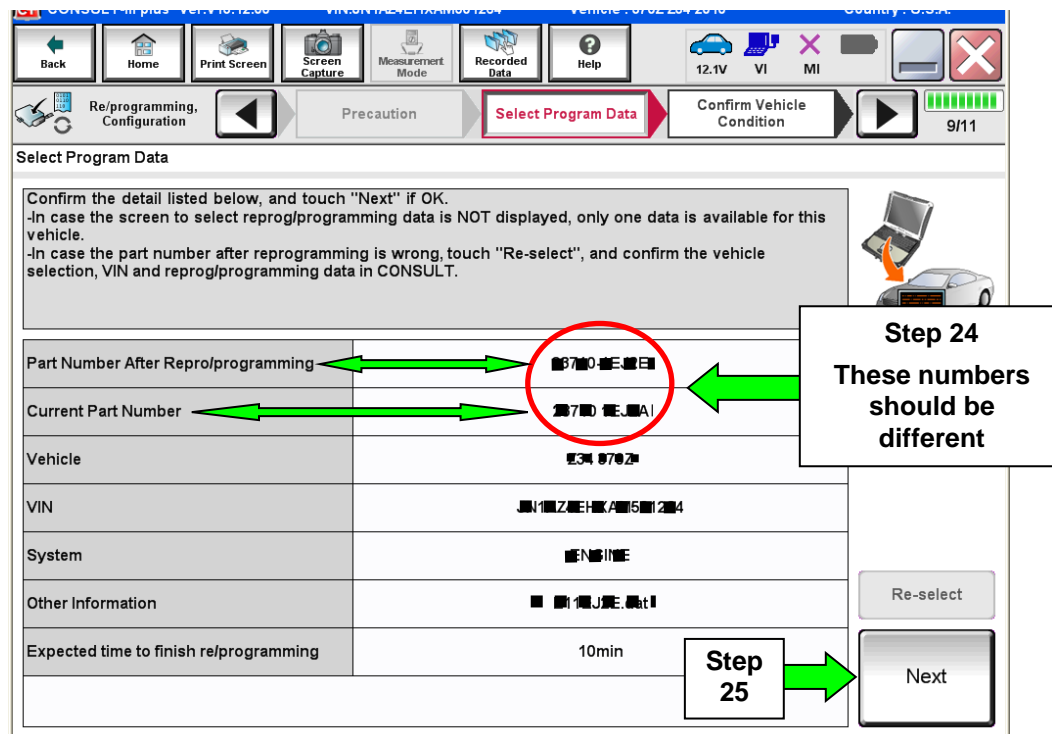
CONSULT-III plus Ver.V10.12.00 VIN:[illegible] Vehicle : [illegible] Country : U.S.A.

Back
Home
Print Screen
Screen Capture
Measurement Mode
Recorded Data
Help
12.1V
VI
MI

Re/programming, Configuration
Precaution
Select Program Data
Confirm Vehicle Condition
9/11

Select Program Data

Confirm the detail listed below, and touch "Next" if OK.
-In case the screen to select reprog/programming data is NOT displayed, only one data is available for this vehicle.
-In case the part number after reprogramming is wrong, touch "Re-select", and confirm the vehicle selection, VIN and reprog/programming data in CONSULT.

| | |
|---|---|
| Part Number After Repro/programming | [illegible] |
| Current Part Number | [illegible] |
| Vehicle | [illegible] |
| VIN | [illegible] |
| System | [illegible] |
| Other Information | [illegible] |
| Expected time to finish re/programming | 10min |

Step 24
These numbers should be different

Re-select

Step 25

Next